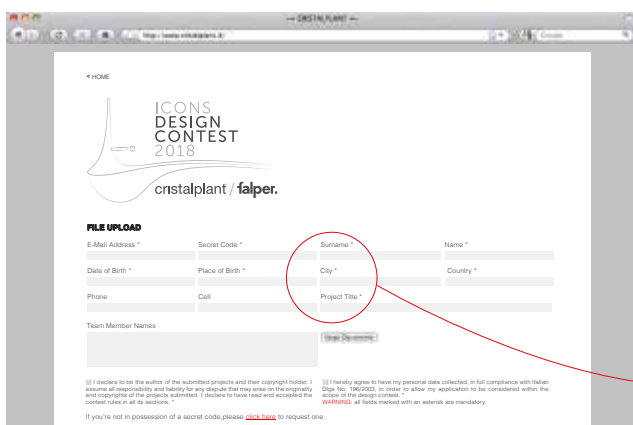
— CRISTALPLANT —

http://www.cristalplant.it/

Google

< HOME

ICONS DESIGN CONTEST 2018

cristalplant / falper.

FILE UPLOAD

E-Mail Address *

Secret Code *

Surname *

Name *

Date of Birth *

Place of Birth *

City *

Country *

Phone

Cell

Project Title *

Team Member Names

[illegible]

I declare to be the author of the submitted projects and their copyright holder. I assume all responsibility and liability for any dispute that may arise on the originality and copyrights of the projects submitted. I declare to have read and accepted the contest rules in all its sections. *

I hereby agree to have my personal data collected, in full compliance with Italian Dlgs No. 196/2003, in order to allow my application to be considered within the scope of the design contest. *
WARNING: all fields marked with an asterisk are mandatory.

If you're not in possession of a secret code,please click here to request one.